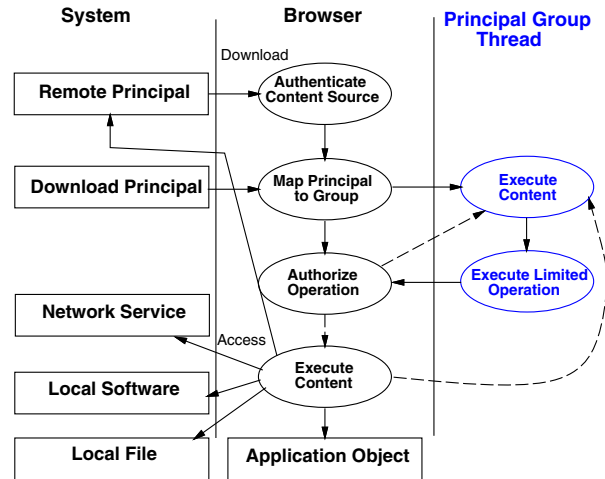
System

Browser

Principal Group Thread

Download

Remote Principal

Authenticate Content Source

Download Principal

Map Principal to Group

Execute Content

Authorize Operation

Execute Limited Operation

Network Service

Access

Execute Content

Local Software

Local File

Application Object